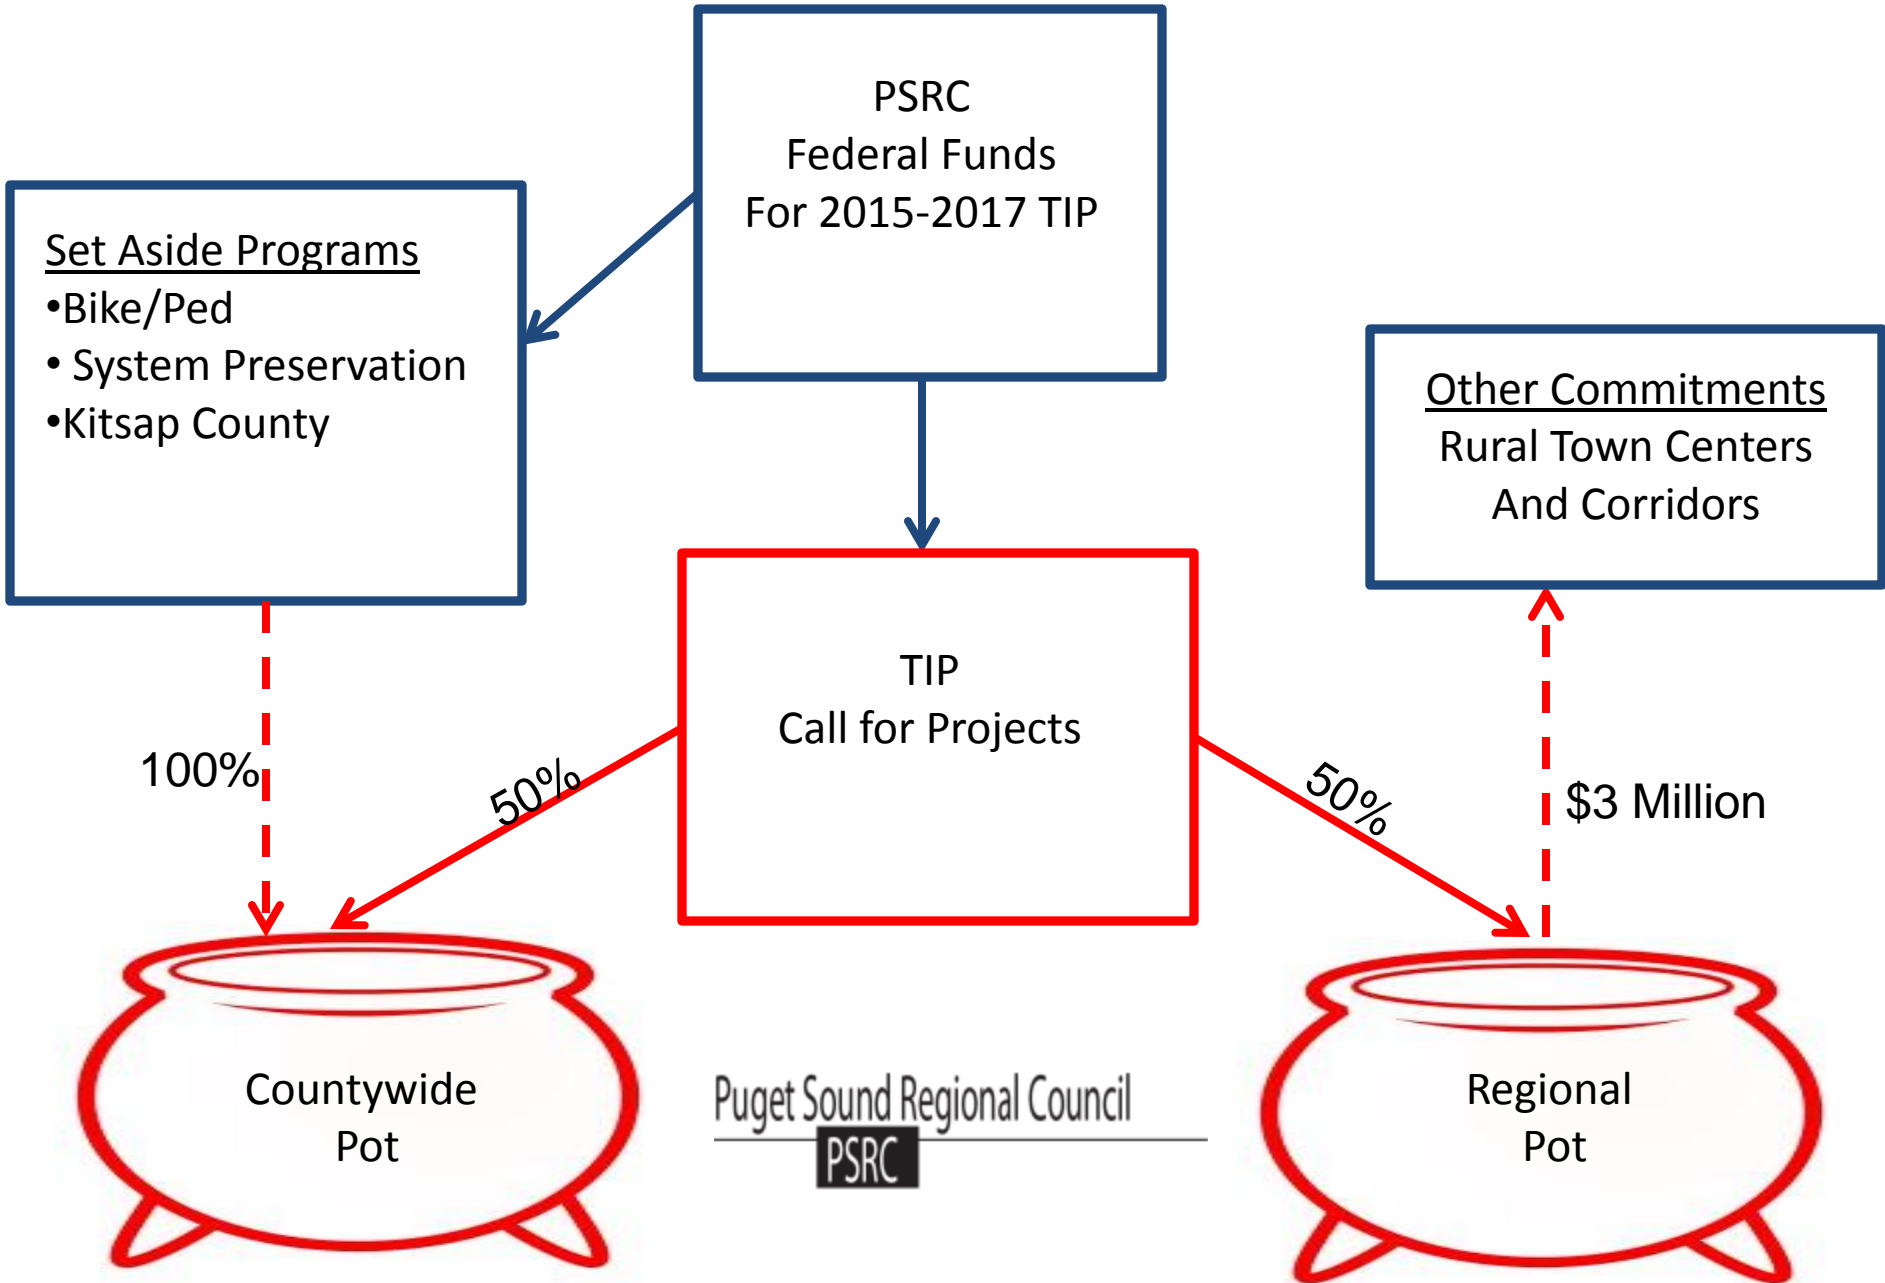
PSRC
Federal Funds
For 2015-2017 TIP

Set Aside Programs
•Bike/Ped
• System Preservation
•Kitsap County

Other Commitments
Rural Town Centers
And Corridors

TIP
Call for Projects

100%

50%

50%

$3 Million

Countywide
Pot

Puget Sound Regional Council
PSRC

Regional
Pot